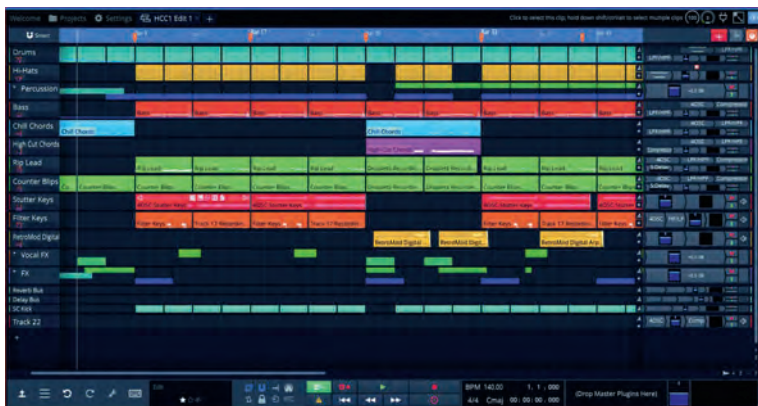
Welcome Projects Settings HCC1 Edit 1 +

Click to select this clip; hold down shift/ctrl to select multiple clips

Drums
Hi-Hats
Percussion
Bass
Chill Chords
High Cut Chords
Rip Lead
Counter Blips
Stutter Keys
Filter Keys
RetroMod Digital
Vocal FX
FX
Reverb Bus
Delay Bus
SC Kick
Track 22

Chill Chords
Chill Chords
High Cut Chords
Rip Lead
Rip Lead
Rip Lead
Rip Lead
Rip Lead
Rip Lead
Rip Lead
Counter Blips
Counter Blips
Counter Blips
Filter Keys
Track 17 Recordin
Filter Keys
Track 17 Recordin
Filter Keys
Track 17 Recordin
Filter Keys
RetroMod Digital
RetroMod Digit
RetroMod Digital Alp

LPF/HPF
Compressor
4OSC
Compressor
Delay
Compressor
4OSC
Delay

BPM 140.00
4/4 Cmaj
1 . 1 . 000
00 : 00 : 00 . 000
(Drop Master Plugins Here)